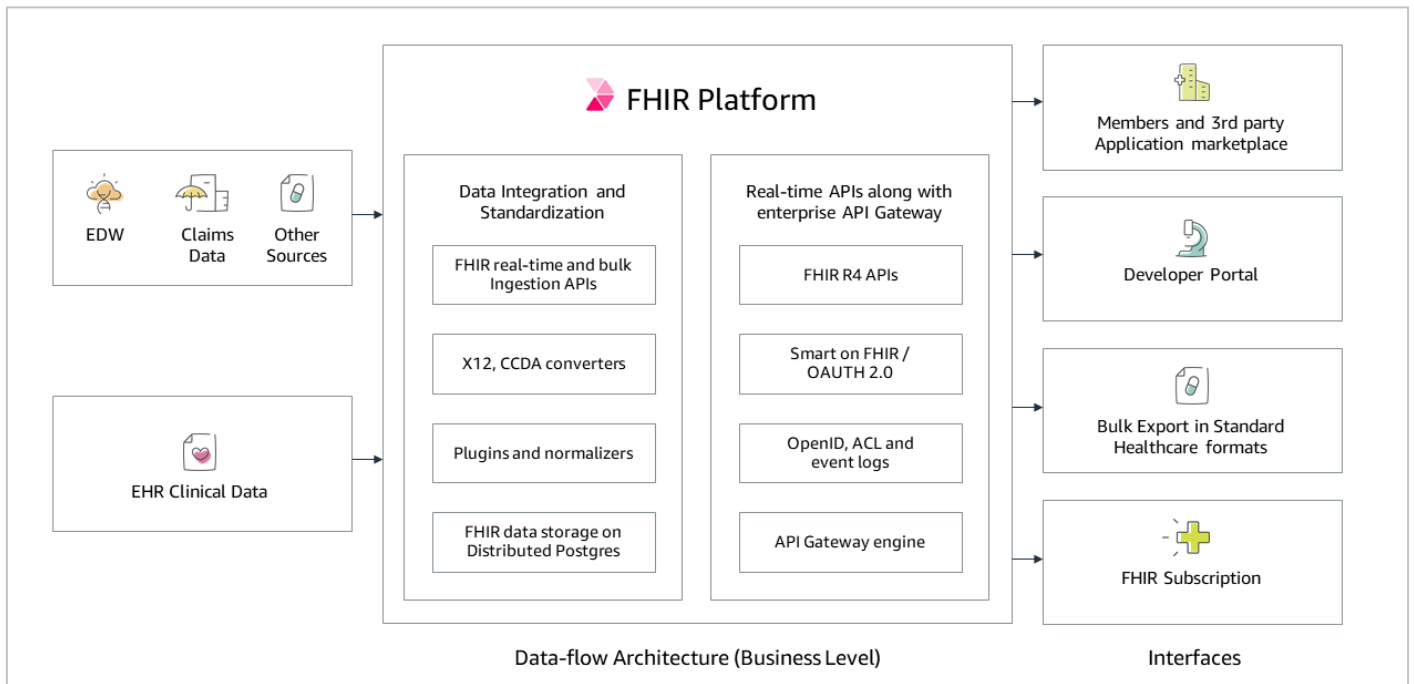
EDW

Claims Data

Other Sources

EHR Clinical Data

FHIR Platform

Data Integration and Standardization

FHIR real-time and bulk Ingestion APIs

X12, CCDA converters

Plugins and normalizers

FHIR data storage on Distributed Postgres

Real-time APIs along with enterprise API Gateway

FHIR R4 APIs

Smart on FHIR / OAUTH 2.0

OpenID, ACL and event logs

API Gateway engine

Members and 3rd party Application marketplace

Developer Portal

Bulk Export in Standard Healthcare formats

FHIR Subscription

Data-flow Architecture (Business Level)

Interfaces